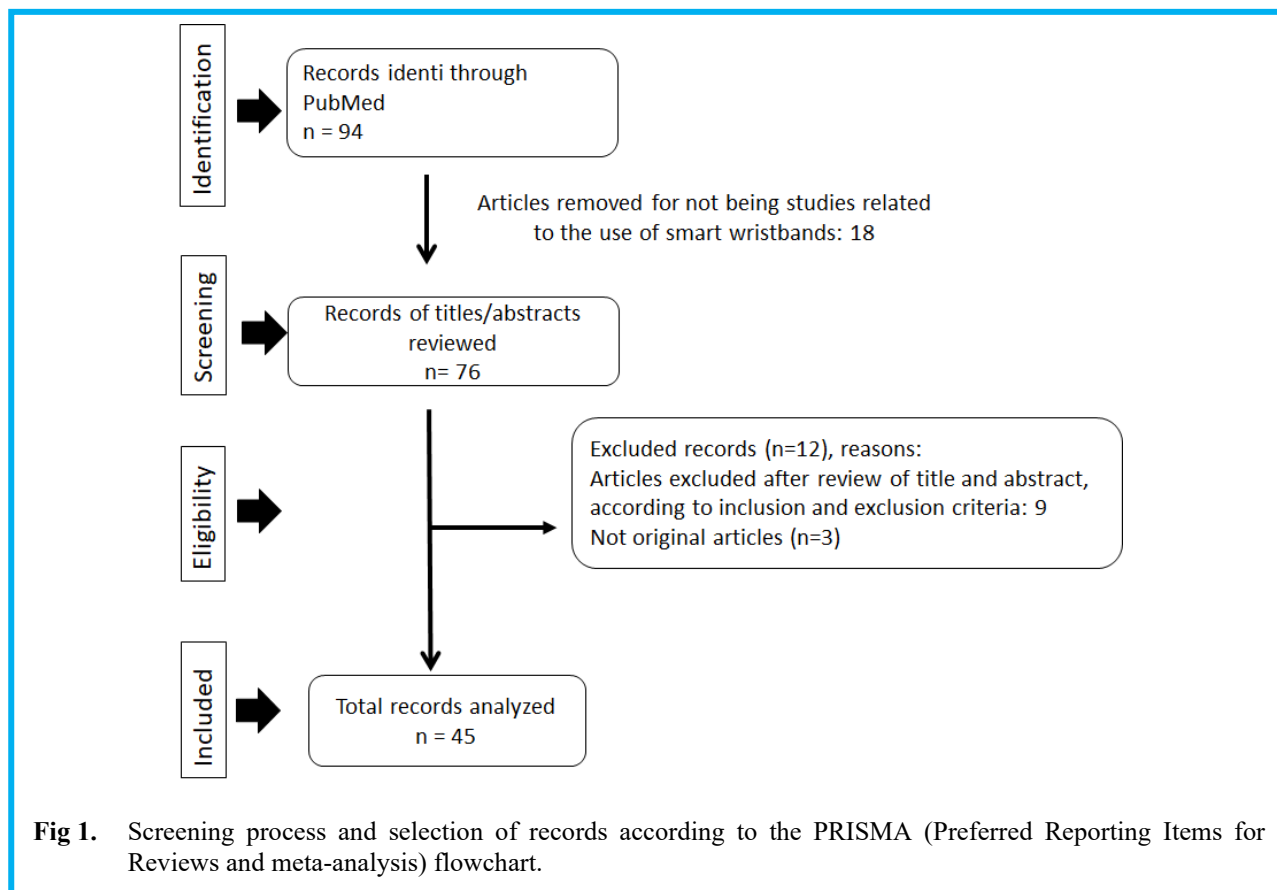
Identification

Records identi through PubMed
n = 94

Articles removed for not being studies related to the use of smart wristbands: 18

Screening

Records of titles/abstracts reviewed
n= 76

Eligibility

Excluded records (n=12), reasons:
Articles excluded after review of title and abstract, according to inclusion and exclusion criteria: 9
Not original articles (n=3)

Included

Total records analyzed
n = 45

Fig 1. Screening process and selection of records according to the PRISMA (Preferred Reporting Items for Reviews and meta-analysis) flowchart.